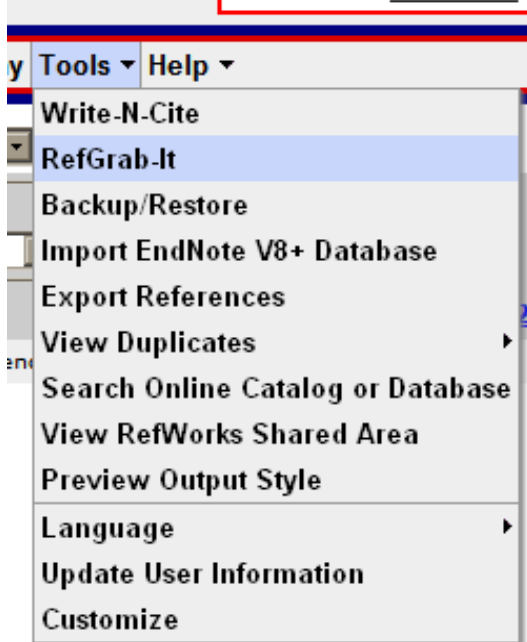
y Tools ▾ Help ▾

Write-N-Cite
RefGrab-It
Backup/Restore
Import EndNote V8+ Database
Export References
View Duplicates
Search Online Catalog or Database
View RefWorks Shared Area
Preview Output Style
Language
Update User Information
Customize